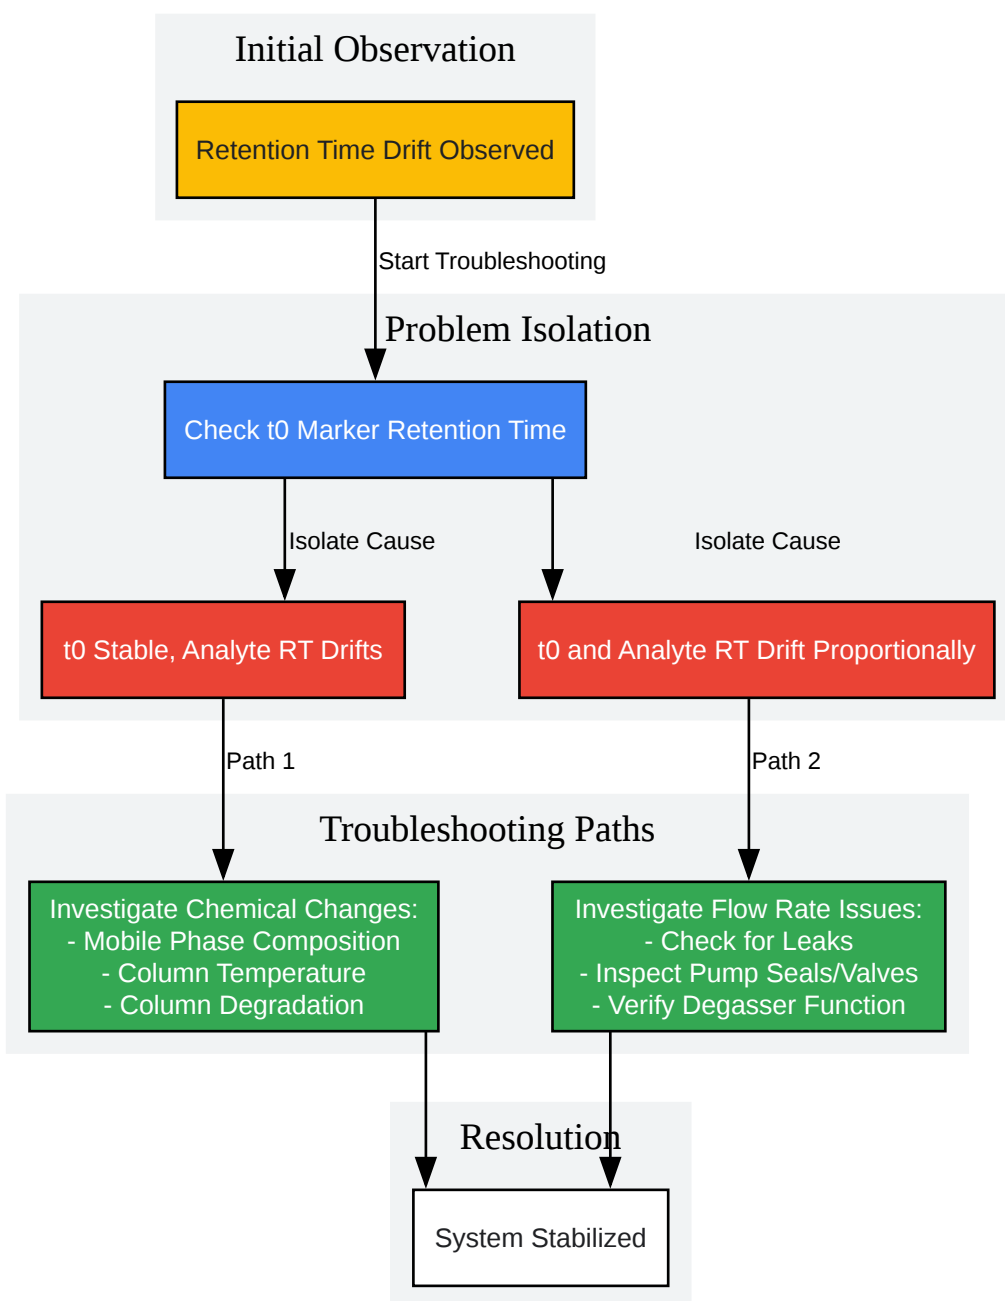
Initial Observation

Retention Time Drift Observed

Start Troubleshooting

Problem Isolation

Check t0 Marker Retention Time

Isolate Cause

Isolate Cause

t0 Stable, Analyte RT Drifts

t0 and Analyte RT Drift Proportionally

Path 1

Path 2

Troubleshooting Paths

Investigate Chemical Changes:
- Mobile Phase Composition
- Column Temperature
- Column Degradation

Investigate Flow Rate Issues:
- Check for Leaks
- Inspect Pump Seals/Valves
- Verify Degasser Function

Resolution

System Stabilized